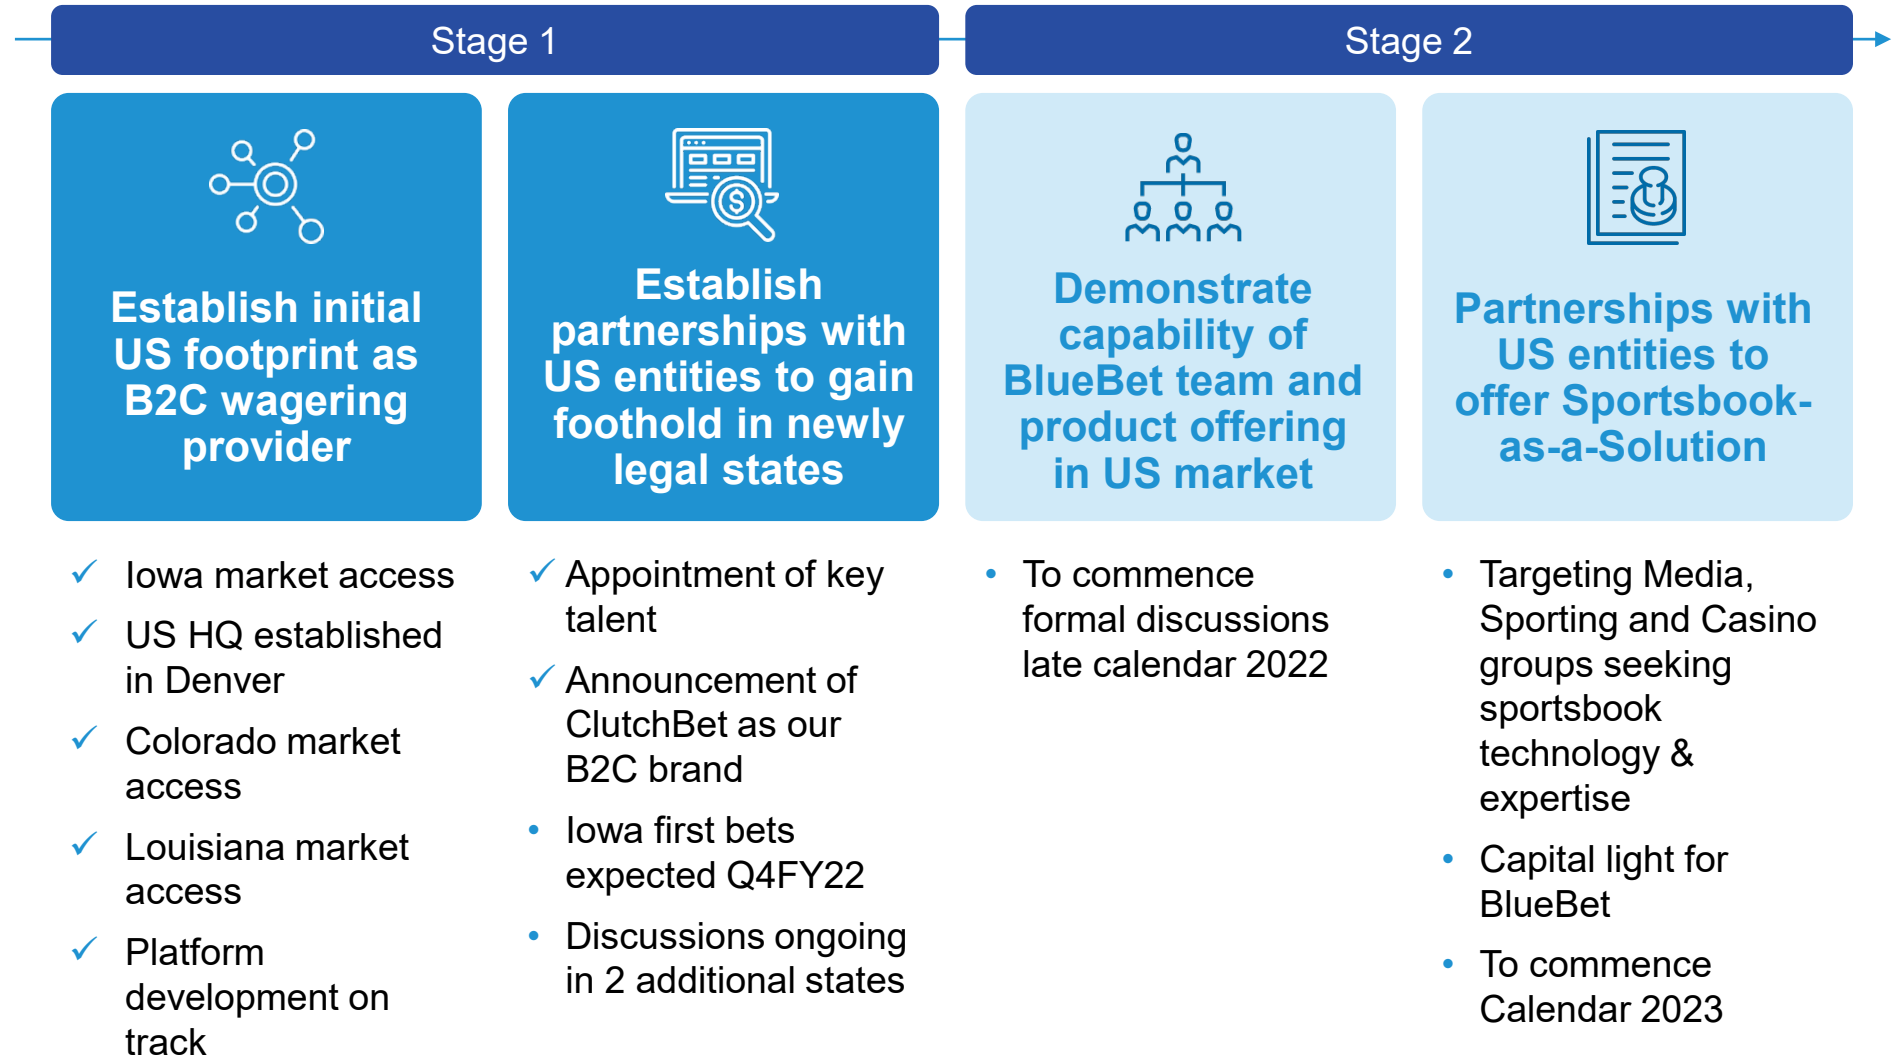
Stage 1

Stage 2

Establish initial US footprint as B2C wagering provider

Establish partnerships with US entities to gain foothold in newly legal states

Demonstrate capability of BlueBet team and product offering in US market

Partnerships with US entities to offer Sportsbook-as-a-Solution

✓ Iowa market access
✓ US HQ established in Denver
✓ Colorado market access
✓ Louisiana market access
✓ Platform development on track

✓ Appointment of key talent
✓ Announcement of ClutchBet as our B2C brand
• Iowa first bets expected Q4FY22
• Discussions ongoing in 2 additional states

• To commence formal discussions late calendar 2022

• Targeting Media, Sporting and Casino groups seeking sportsbook technology & expertise
• Capital light for BlueBet
• To commence Calendar 2023